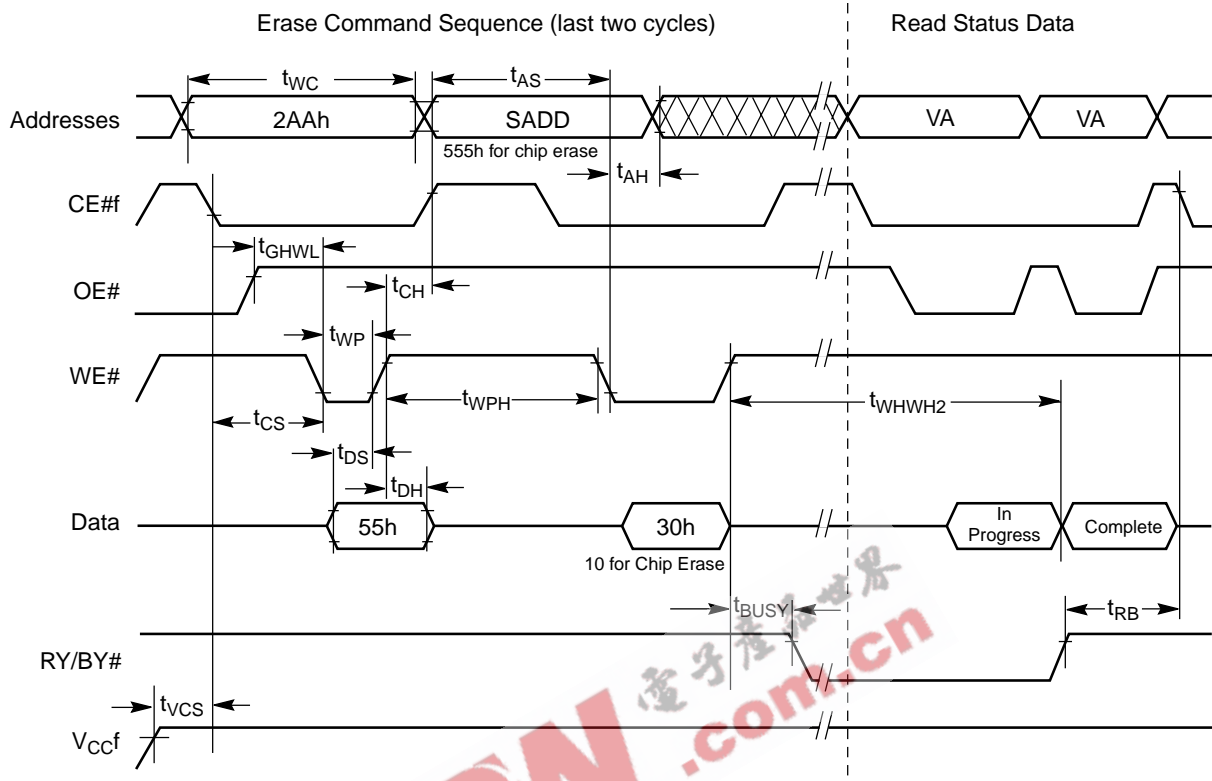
Erase Command Sequence (last two cycles)

Read Status Data

$t_{WC}$

$t_{AS}$

Addresses

2AAh

SADD

VA

VA

555h for chip erase

$t_{AH}$

CE#f

$t_{GHWL}$

OE#

$t_{CH}$

$t_{WP}$

WE#

$t_{WPH}$

$t_{WHWH2}$

$t_{CS}$

$t_{DS}$

$t_{DH}$

Data

55h

30h

In Progress

Complete

10 for Chip Erase

$t_{BUSY}$

$t_{RB}$

RY/BY#

$t_{VCS}$

$V_{CC}f$

电子产品世界

.com.cn